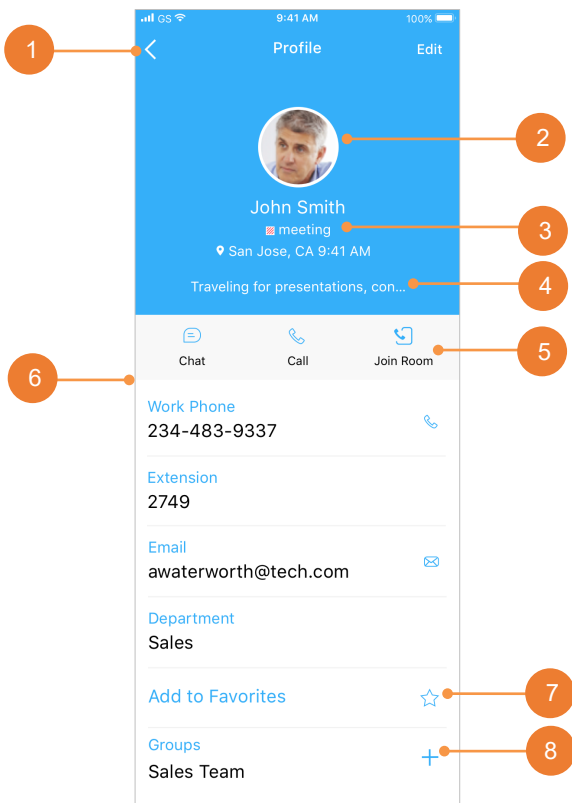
GS 9:41 AM 100%

Profile Edit

1

2

John Smith

meeting

San Jose, CA 9:41 AM

3

Traveling for presentations, con...

4

Chat Call Join Room

5

6

Work Phone
234-483-9337

Extension
2749

Email
awaterworth@tech.com

Department
Sales

Add to Favorites

7

Groups
Sales Team

8